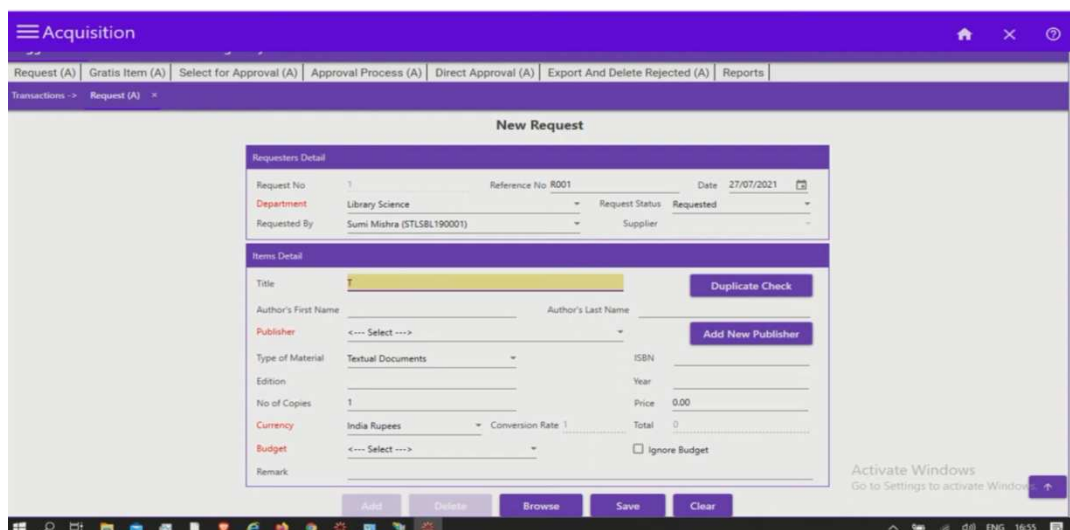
Acquisition

Request (A) | Gratis Item (A) | Select for Approval (A) | Approval Process (A) | Direct Approval (A) | Export And Delete Rejected (A) | Reports

Transactions -> Request (A) ×

New Request

Requesters Detail

Request No 1
Reference No R001
Date 27/07/2021
Department Library Science
Request Status Requested
Requested By Sumi Mishra (STLSBL190001)
Supplier

Items Detail

Title T
Duplicate Check
Author's First Name
Author's Last Name
Publisher <--- Select --->
Add New Publisher
Type of Material Textual Documents
ISBN
Edition
Year
No of Copies 1
Price 0.00
Currency India Rupees
Conversion Rate 1
Total 0
Budget <--- Select --->
Ignore Budget
Remark

Add Delete Browse Save Clear

Activate Windows
Go to Settings to activate Windows.

ENG 16:55